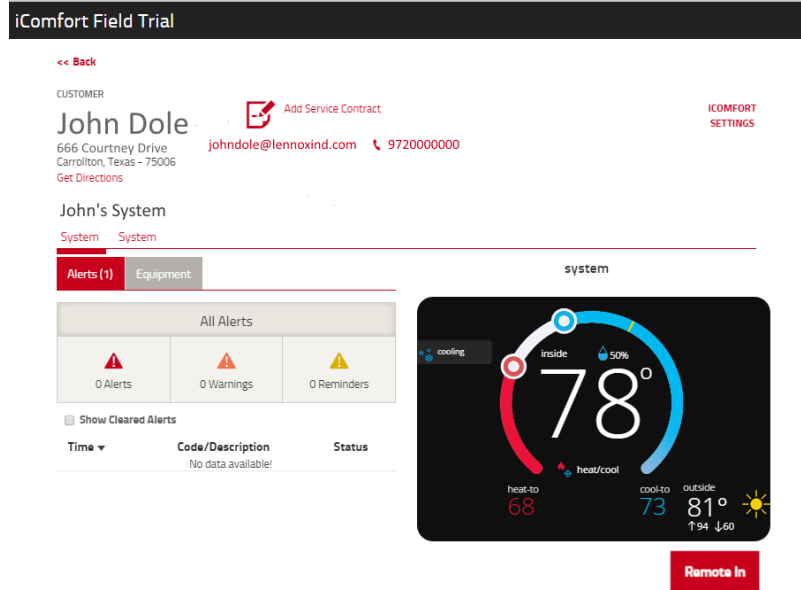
iComfort Field Trial

<< Back

CUSTOMER

John Dole

666 Courtney Drive
Carrollton, Texas - 75006
Get Directions

Add Service Contract

johndole@lennoxind.com   9720000000

ICOMFORT SETTINGS

John's System

System   System

Alerts (1)   Equipment

All Alerts

| 0 Alerts | 0 Warnings | 0 Reminders |
|---|---|---|

Show Cleared Alerts

| Time ▾ | Code/Description | Status |
|---|---|---|
| | No data available! | |

system

cooling

inside   50%

78°

heat/cool

heat-to
68

cool-to
73

outside
81°
↑94 ↓60

Remote In